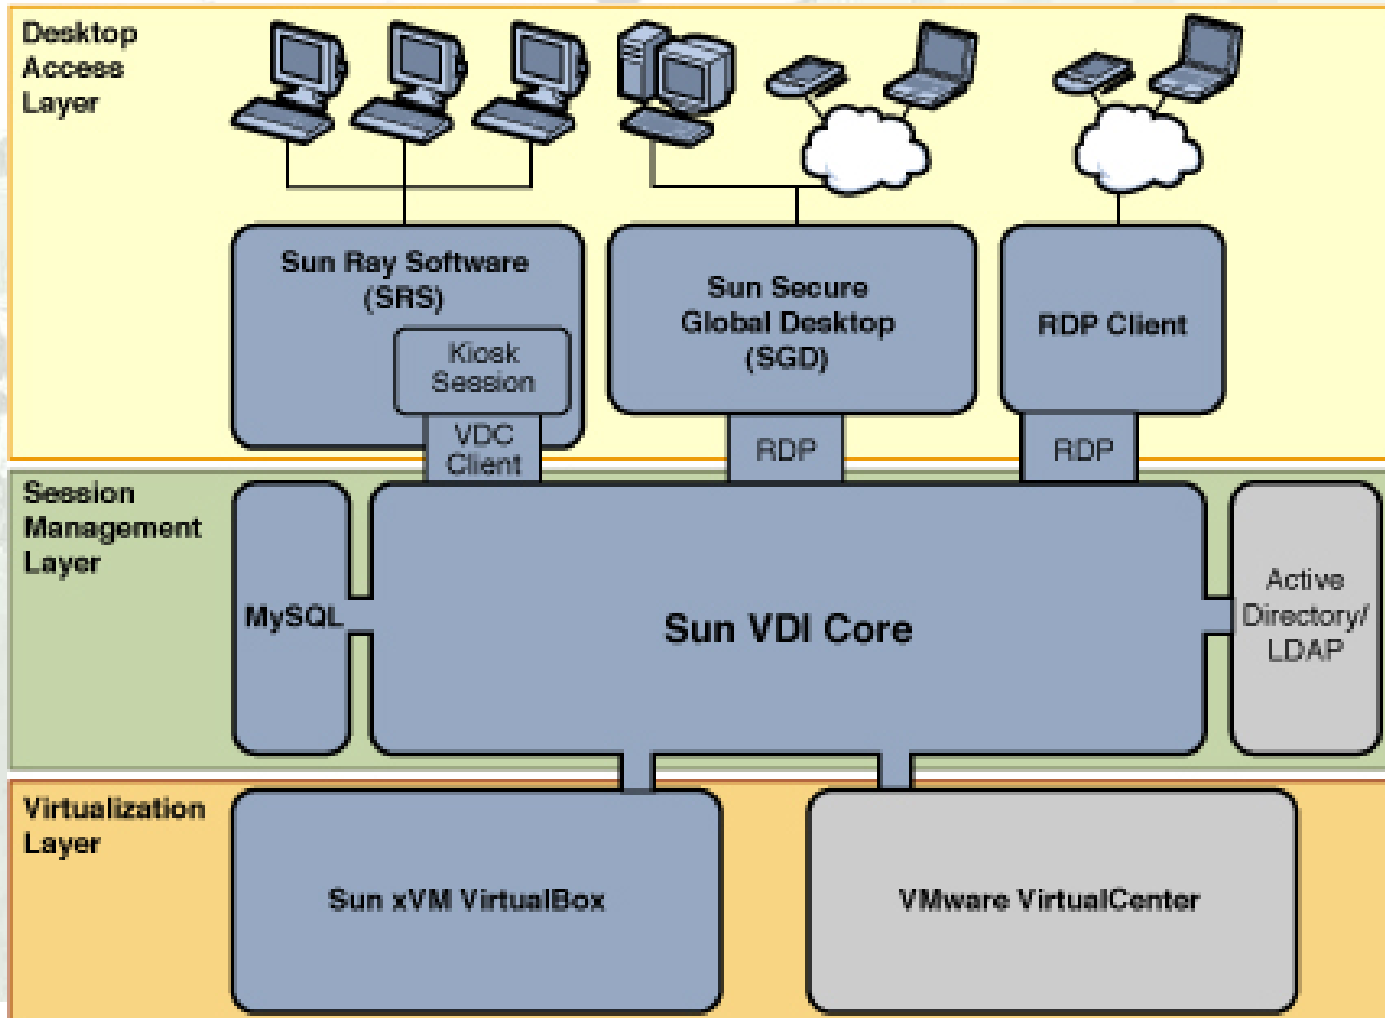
Desktop Access Layer

Sun Ray Software (SRS)

Kiosk Session

VDC Client

Sun Secure Global Desktop (SGD)

RDP

RDP Client

RDP

Session Management Layer

MySQL

Sun VDI Core

Active Directory/ LDAP

Virtualization Layer

Sun xVM VirtualBox

VMware VirtualCenter